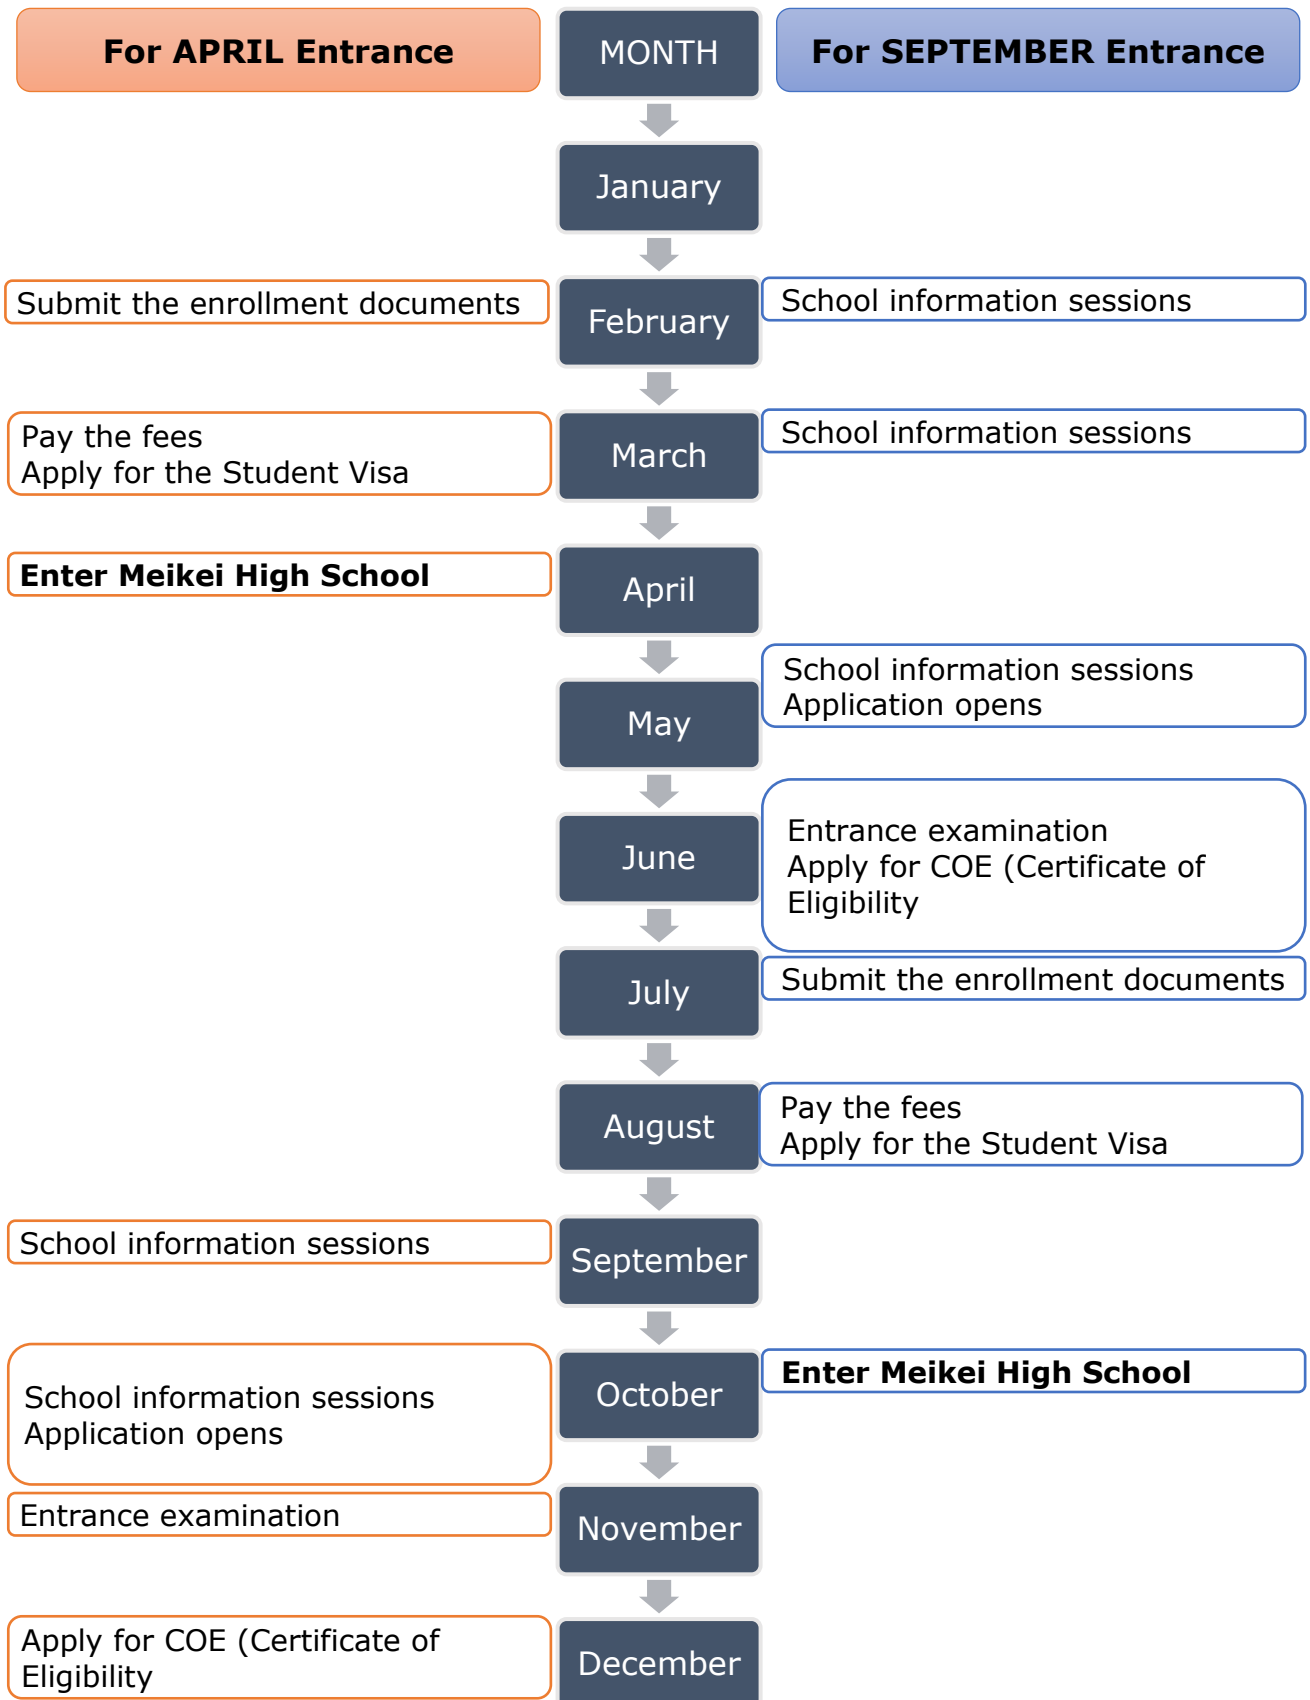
For APRIL Entrance

MONTH

For SEPTEMBER Entrance

January

Submit the enrollment documents

February

School information sessions

Pay the fees
Apply for the Student Visa

March

School information sessions

**Enter Meikei High School**

April

May

School information sessions
Application opens

June

Entrance examination
Apply for COE (Certificate of Eligibility

July

Submit the enrollment documents

August

Pay the fees
Apply for the Student Visa

School information sessions

September

School information sessions
Application opens

October

**Enter Meikei High School**

Entrance examination

November

Apply for COE (Certificate of Eligibility

December